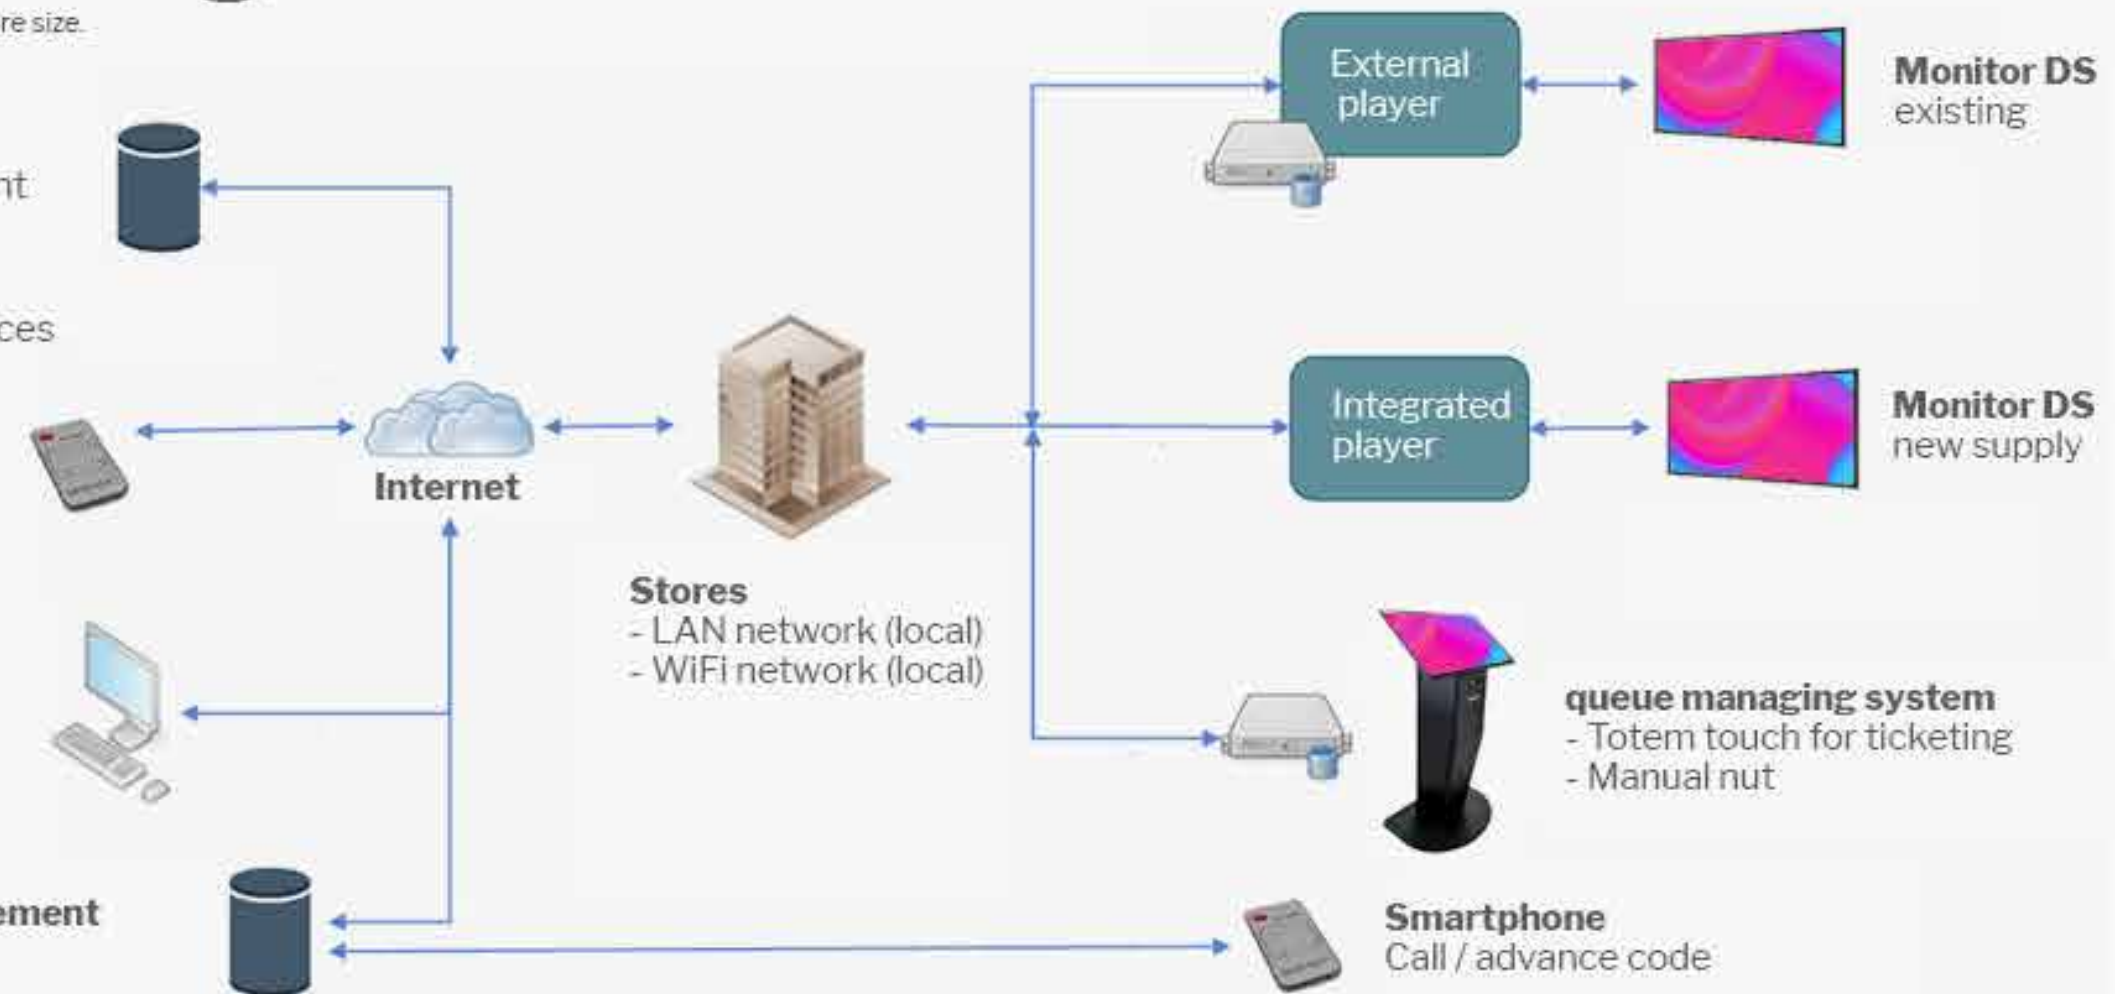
re size.

nt

ces

Internet

ement

Stores
- LAN network (local)
- WiFi network (local)

External player

Monitor DS
existing

Integrated player

Monitor DS
new supply

queue managing system
- Totem touch for ticketing
- Manual nut

Smartphone
Call / advance code